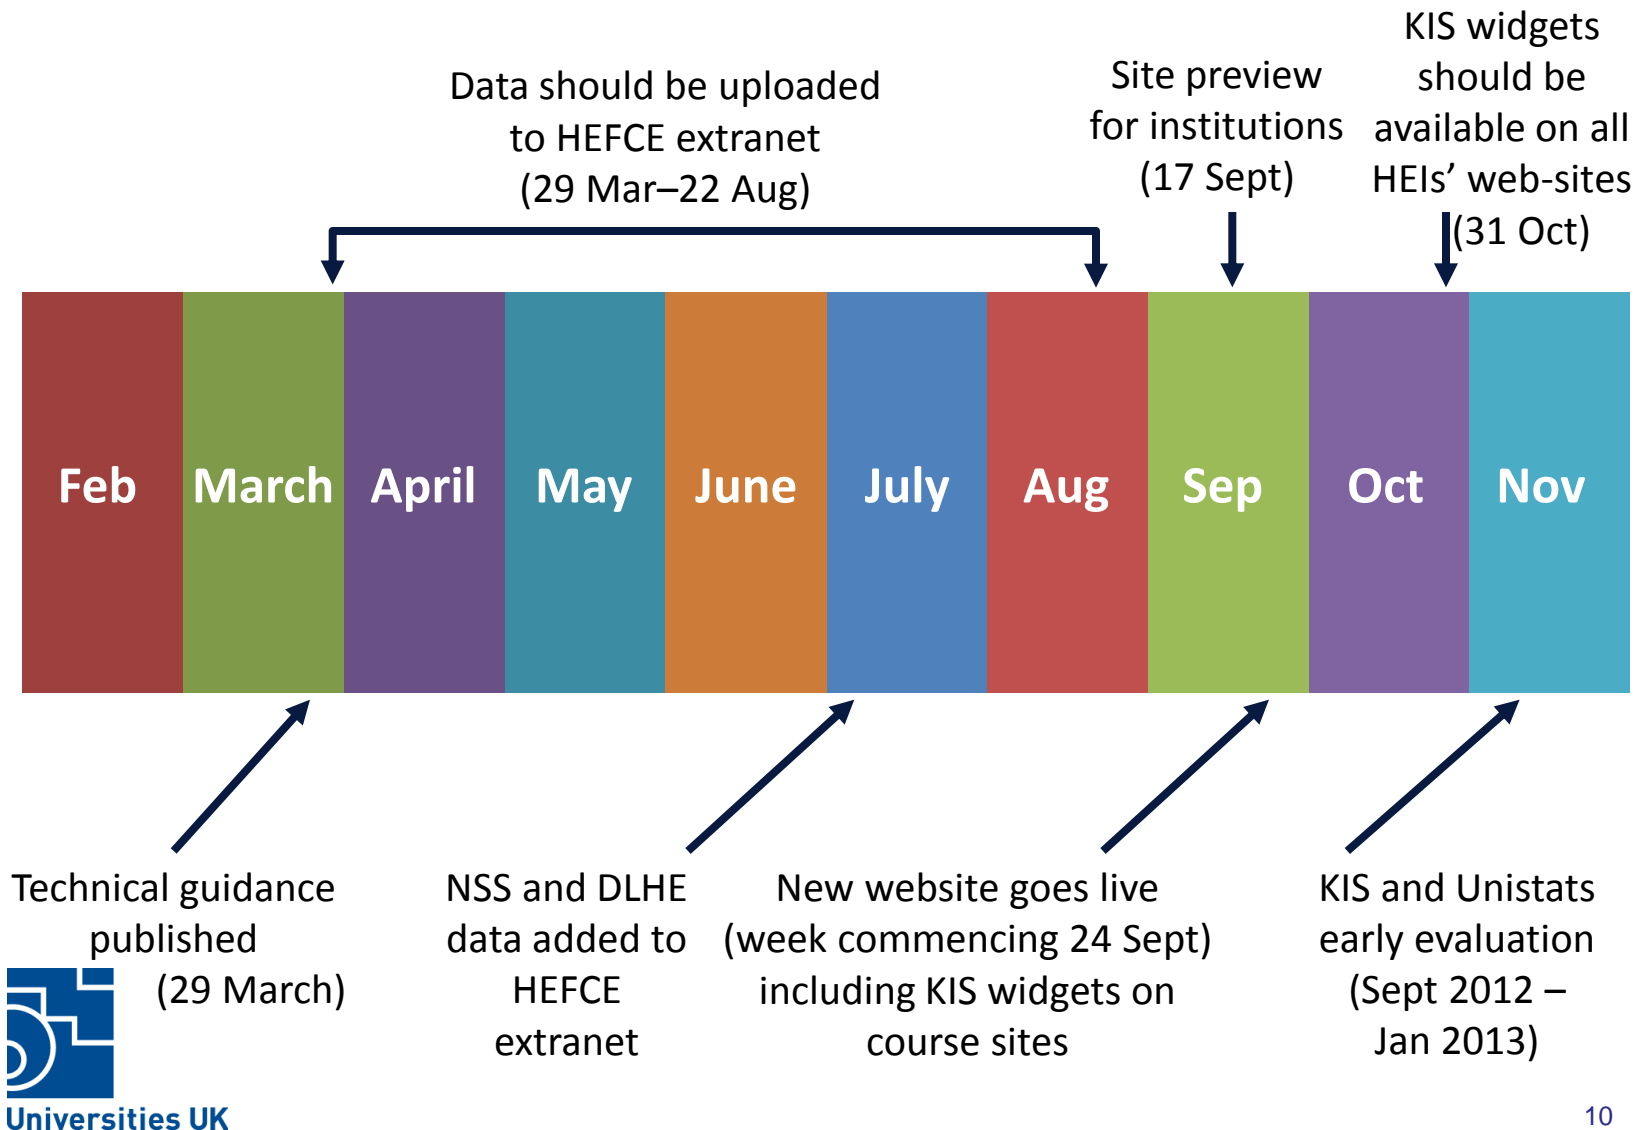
Data should be uploaded to HEFCE extranet (29 Mar–22 Aug)

Site preview for institutions (17 Sept)

KIS widgets should be available on all HEIs' web-sites (31 Oct)

| Feb | March | April | May | June | July | Aug | Sep | Oct | Nov |
|---|---|---|---|---|---|---|---|---|---|

Technical guidance published (29 March)

NSS and DLHE data added to HEFCE extranet

New website goes live (week commencing 24 Sept) including KIS widgets on course sites

KIS and Unistats early evaluation (Sept 2012 – Jan 2013)

Universities UK

10